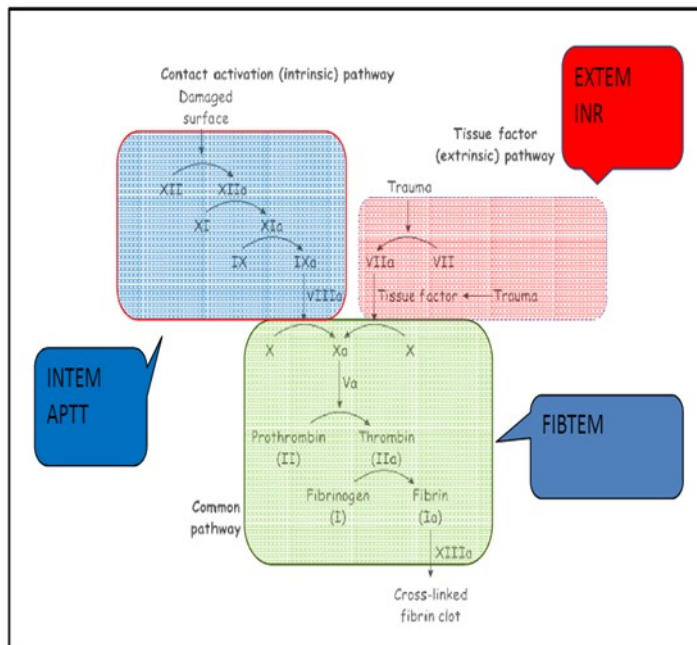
Contact activation (intrinsic) pathway

Damaged surface

XII XIIa

XI XIa

IX IXa

VIIIa

EXTEM
INR

Tissue factor (extrinsic) pathway

Trauma

VIIa VII

Tissue factor Trauma

INTEM
APTT

X Xa X

Va

FIBTEM

Prothrombin (II) Thrombin (IIa)

Common pathway

Fibrinogen (I) Fibrin (Ia)

XIIIa

Cross-linked fibrin clot